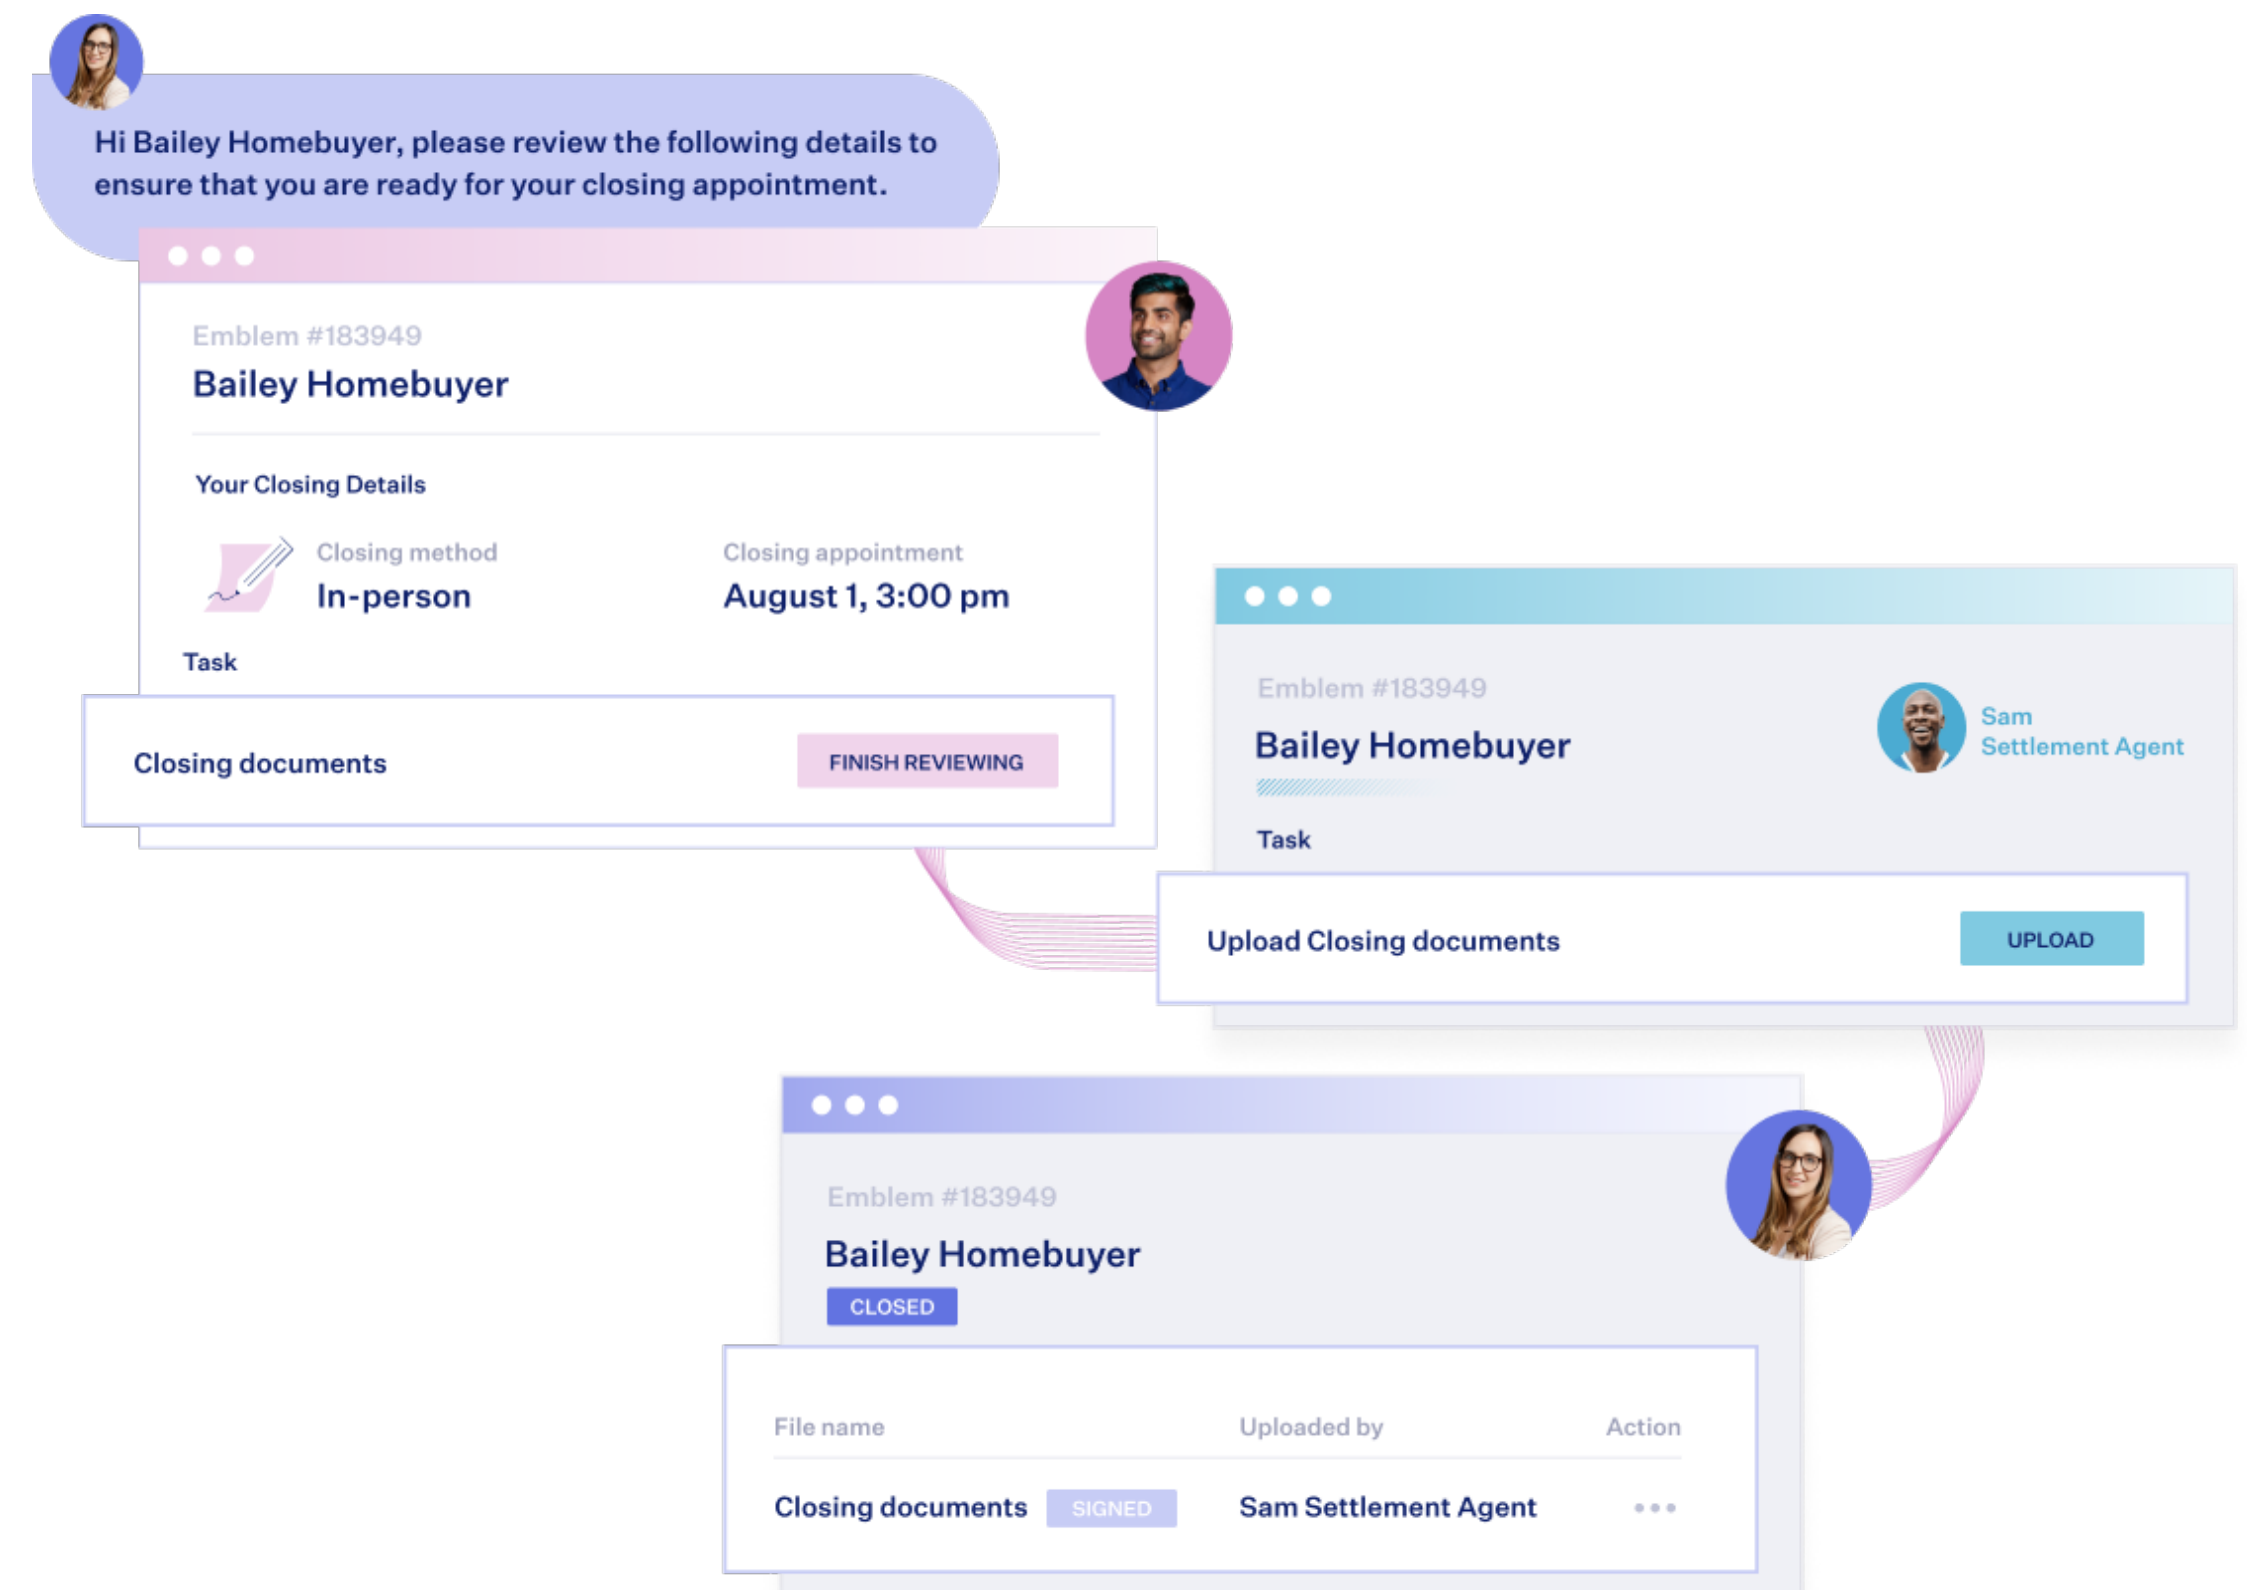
Hi Bailey Homebuyer, please review the following details to ensure that you are ready for your closing appointment.

Emblem #183949
Bailey Homebuyer

Your Closing Details

Closing method
In-person

Closing appointment
August 1, 3:00 pm

Task

Closing documents FINISH REVIEWING

Emblem #183949
Bailey Homebuyer

Sam
Settlement Agent

Task

Upload Closing documents UPLOAD

Emblem #183949
Bailey Homebuyer
CLOSED

| File name | Uploaded by | Action |
|---|---|---|
| Closing documents SIGNED | Sam Settlement Agent | ••• |